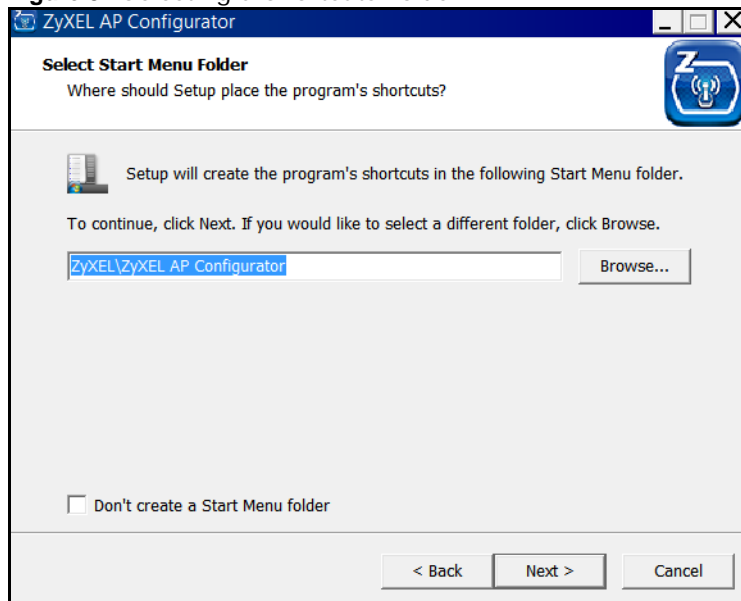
ZyXEL AP Configurator

Select Start Menu Folder
Where should Setup place the program's shortcuts?

Setup will create the program's shortcuts in the following Start Menu folder.

To continue, click Next. If you would like to select a different folder, click Browse.

ZyXEL\ZyXEL AP Configurator

Browse...

Don't create a Start Menu folder

< Back

Next >

Cancel